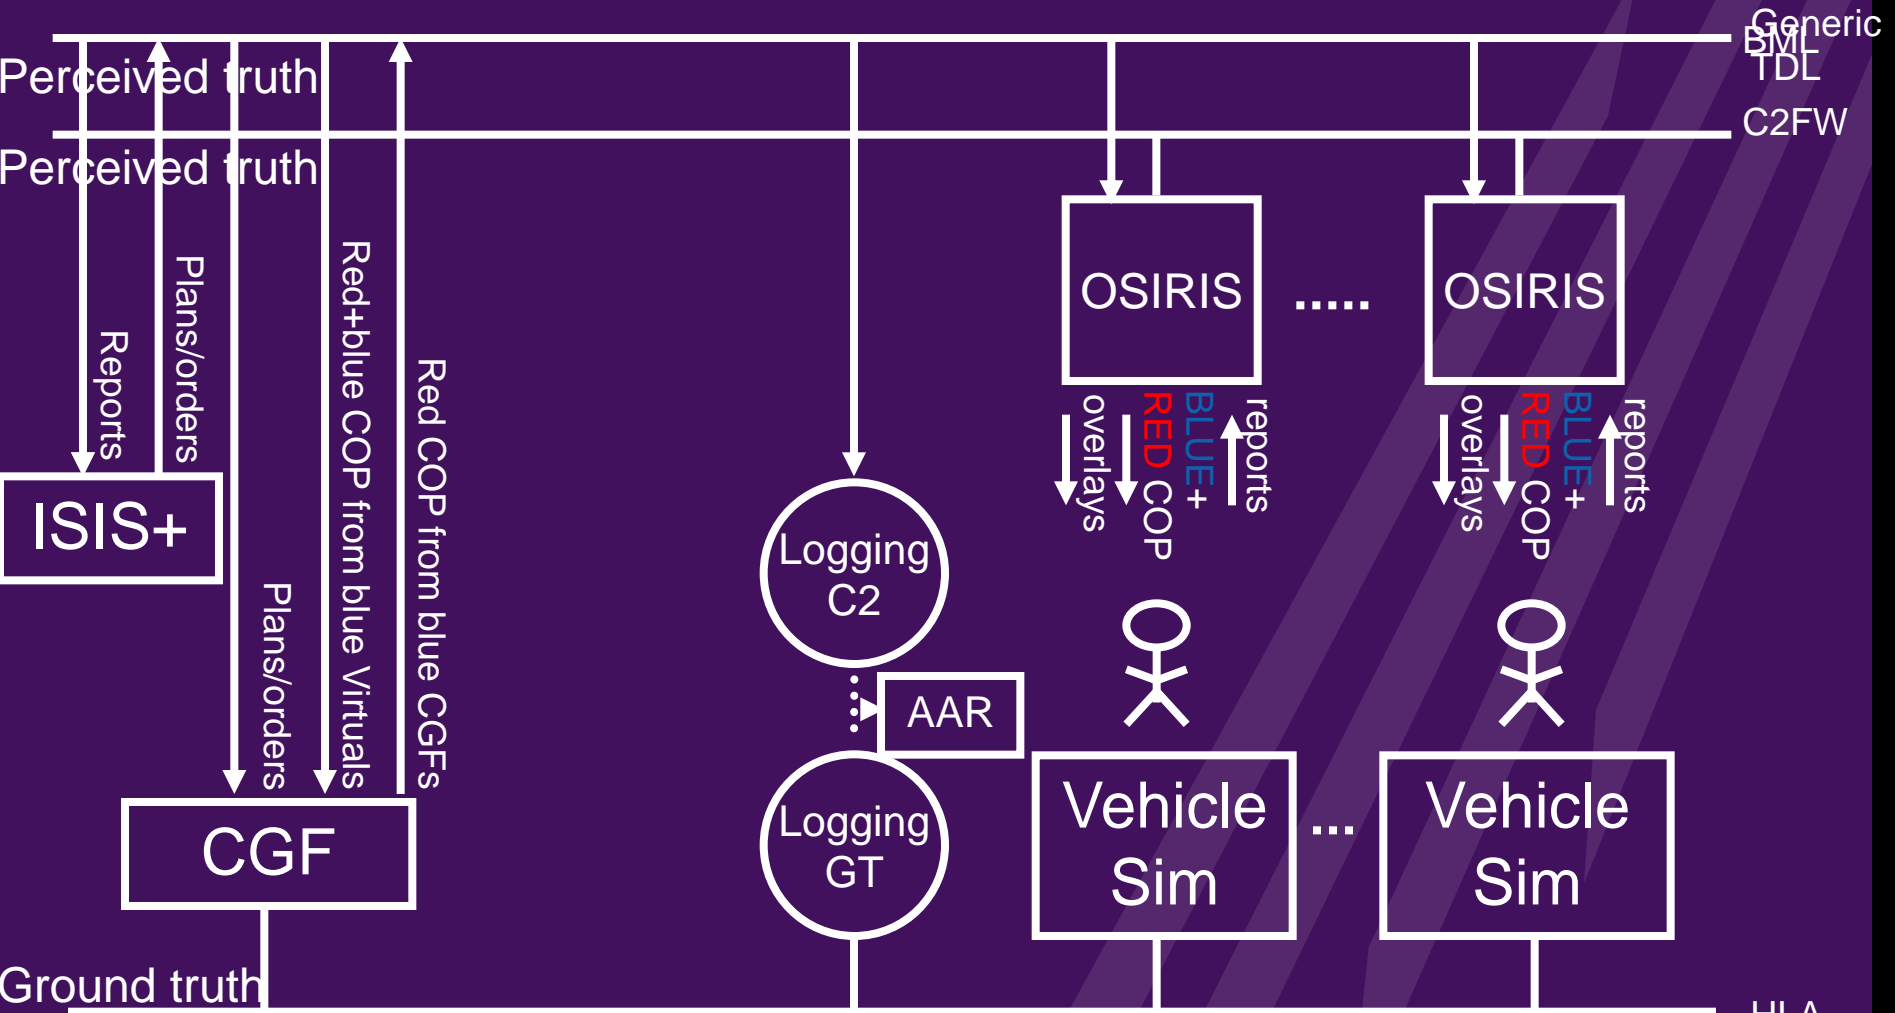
Generic BML TDL

C2FW

Perceived truth

Perceived truth

Reports

Plans/orders

ISIS+

Plans/orders

Red+blue COP from blue Virtuals

Red COP from blue CGFs

CGF

Ground truth

Logging C2

AAR

Logging GT

OSIRIS

.....

OSIRIS

overlays

RED COP

BLUE+

reports

overlays

RED COP

BLUE+

reports

Vehicle Sim

...

Vehicle Sim

HLA